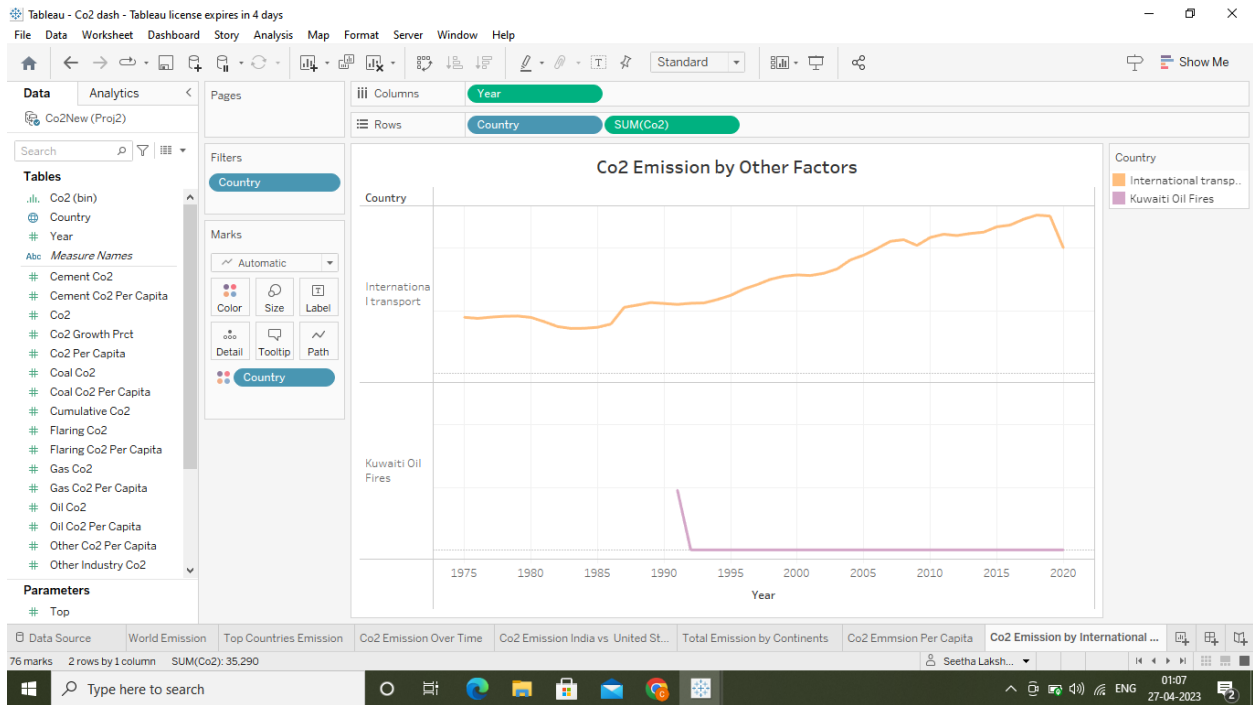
Tableau - Co2 dash - Tableau license expires in 4 days

File Data Worksheet Dashboard Story Analysis Map Format Server Window Help

Standard

Show Me

Data Analytics

Co2New (Proj2)

Search

Tables

Co2 (bin)
Country
Year
Measure Names
Cement Co2
Cement Co2 Per Capita
Co2
Co2 Growth Prct
Co2 Per Capita
Coal Co2
Coal Co2 Per Capita
Cumulative Co2
Flaring Co2
Flaring Co2 Per Capita
Gas Co2
Gas Co2 Per Capita
Oil Co2
Oil Co2 Per Capita
Other Co2 Per Capita
Other Industry Co2

Parameters

Top

Pages

Filters

Country

Marks

Automatic

Color Size Label
Detail Tooltip Path

Country

Columns Year

Rows Country SUM(Co2)

Co2 Emission by Other Factors

Country

International transport

Kuwaiti Oil Fires

1975 1980 1985 1990 1995 2000 2005 2010 2015 2020

Year

Country

International transp..

Kuwaiti Oil Fires

Data Source World Emission Top Countries Emission Co2 Emission Over Time Co2 Emission India vs United St... Total Emission by Continents Co2 Emmsion Per Capita Co2 Emission by International ...

76 marks 2 rows by 1 column SUM(Co2): 35,290

Seetha Laksh...

Type here to search

ENG 01:07 27-04-2023

2